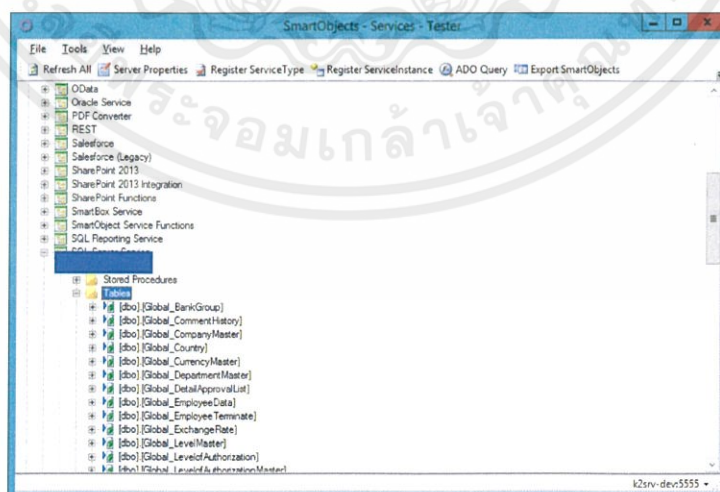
SmartObjects - Services - Tester

File Tools View Help

Refresh All Server Properties Register ServiceType Register ServiceInstance ADO Query Export SmartObjects

OData
Oracle Service
PDF Converter
REST
Salesforce
Salesforce (Legacy)
SharePoint 2013
SharePoint 2013 Integration
SharePoint Functions
SmartBox Service
SmartObject Service Functions
SQL Reporting Service
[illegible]
Stored Procedures
Tables
[dbo].[Global_BankGroup]
[dbo].[Global_CommentHistory]
[dbo].[Global_CompanyMaster]
[dbo].[Global_Country]
[dbo].[Global_CurrencyMaster]
[dbo].[Global_DepartmentMaster]
[dbo].[Global_DetailApprovalList]
[dbo].[Global_EmployeeData]
[dbo].[Global_EmployeeTerminate]
[dbo].[Global_ExchangeRate]
[dbo].[Global_LevelMaster]
[dbo].[Global_LevelofAuthorization]
[dbo].[Global_LevelofAuthorizationMaster]

k2srv-dev:5555

มหาวิทยาลัยราชภัฏพระจอมเกล้าเจ้าคุณทหาร